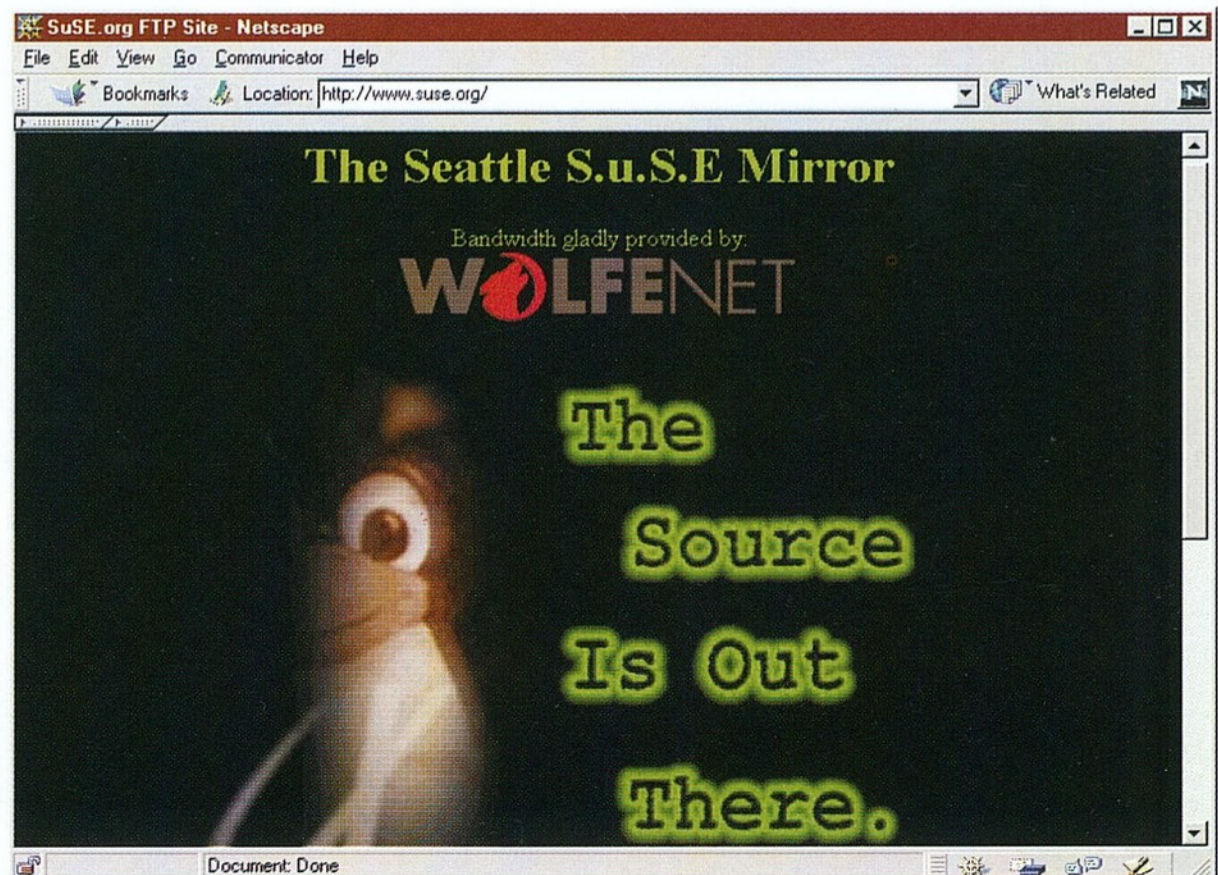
SuSE.org FTP Site - Netscape

File Edit View Go Communicator Help

Bookmarks Location: http://www.suse.org/ What's Related

The Seattle S.u.S.E Mirror

Bandwidth gladly provided by:

WOLFENET

The Source Is Out There.

Document: Done